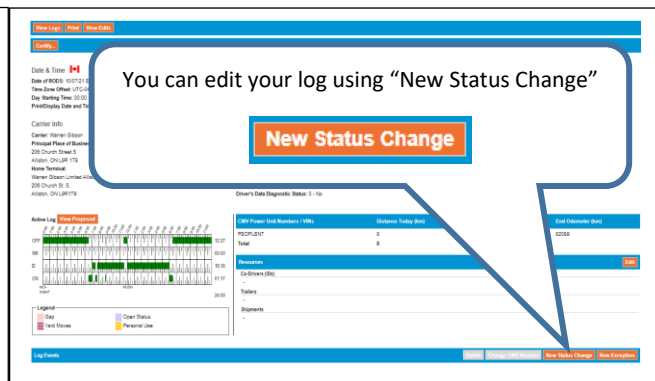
View Logs Print View Edits

Certify...

Date & Time

Date of RODS: 10/07/21 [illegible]
Time Zone Offset: UTC-0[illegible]
Day Starting Time: 00:00
Print/Display Date and Ti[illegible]

Carrier Info

Carrier: Warren Gibson
Principal Place of Busines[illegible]
206 Church Street S
Alliston, ON L9R 1T9
Home Terminal
Warren Gibson Limited Allis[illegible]
206 Church St. S.
Alliston, ON L9R1T9

You can edit your log using "New Status Change"

New Status Change

Driver's Data Diagnostic Status: 0 - No

Active Log View Proposed

OFF 10:27
SB 00:00
D 10:16
ON 01:17
24:00

Legend
Sep
Open Status
Yard Moves
Personal Use

| CMV Power Unit Numbers / VINs | Distance Today (km) | End Odometer (km) |
|---|---|---|
| PEOPLENT | 0 | 62099 |
| Total | 0 | |

Resources Edit

Co-Drivers (IDs)
-
Trailers
-
Shipments
-

Log Events

Change CMV Number New Status Change New Exception